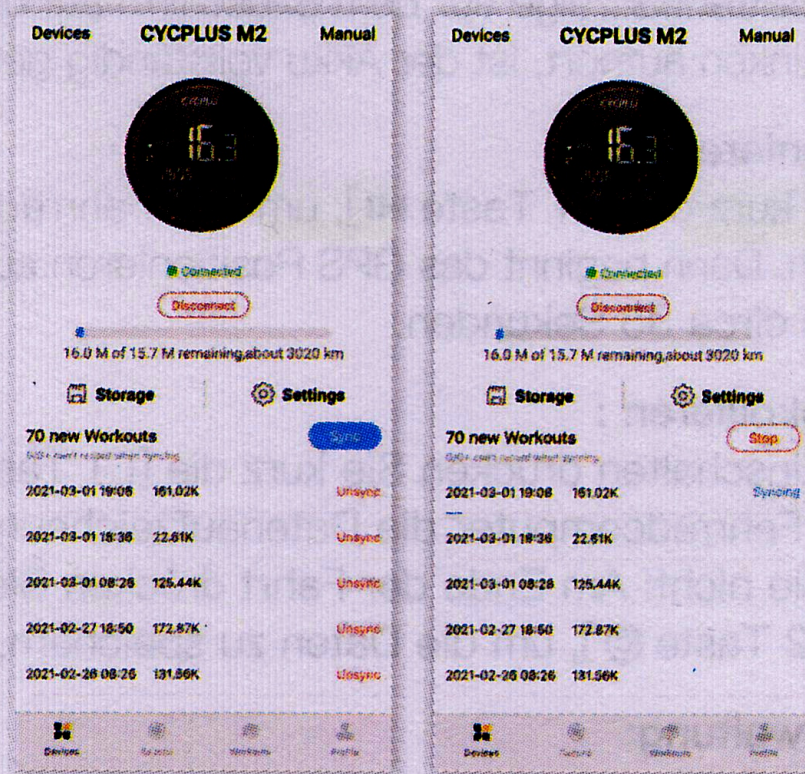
Devices CYCPLUS M2 Manual

16.3

Connected

Disconnect

16.0 M of 15.7 M remaining,about 3020 km

Storage Settings

70 new Workouts

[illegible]

Sync

2021-03-01 19:08 161.02K Unsync

2021-03-01 18:36 22.61K Unsync

2021-03-01 08:26 125.44K Unsync

2021-02-27 18:50 172.87K Unsync

2021-02-26 08:26 131.86K Unsync

Devices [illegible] Workouts Profile

Devices CYCPLUS M2 Manual

16.3

Connected

Disconnect

16.0 M of 15.7 M remaining,about 3020 km

Storage Settings

70 new Workouts

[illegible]

Stop

2021-03-01 19:08 161.02K Syncing

2021-03-01 18:36 22.61K

2021-03-01 08:26 125.44K

2021-02-27 18:50 172.87K

2021-02-26 08:26 131.56K

Devices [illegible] Workouts Profile